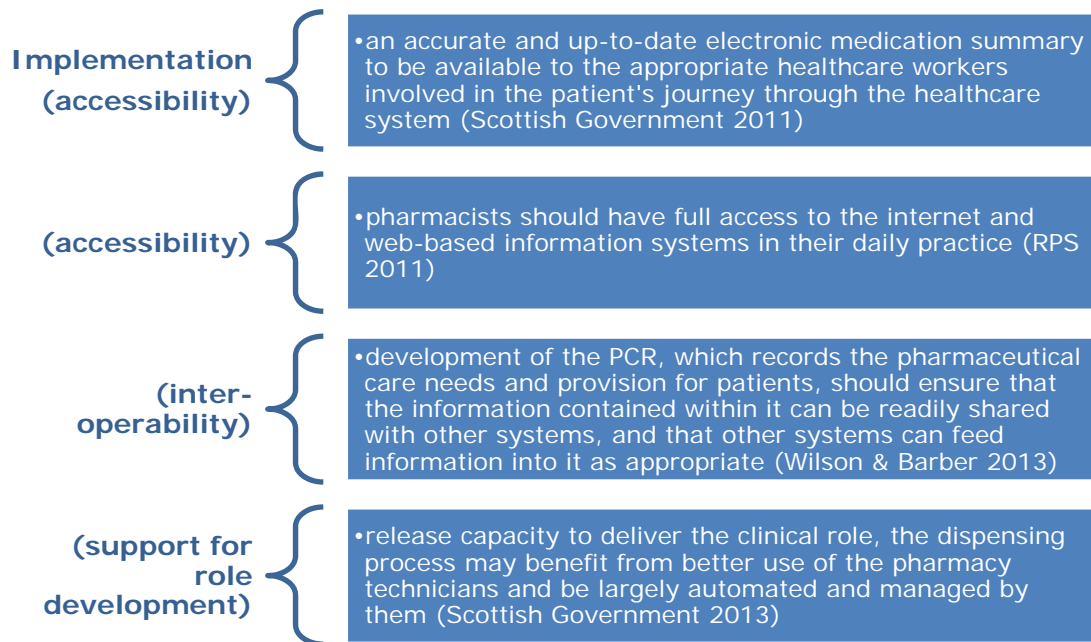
Implementation (accessibility)

•an accurate and up-to-date electronic medication summary to be available to the appropriate healthcare workers involved in the patient's journey through the healthcare system (Scottish Government 2011)

(accessibility)

•pharmacists should have full access to the internet and web-based information systems in their daily practice (RPS 2011)

(interoperability)

•development of the PCR, which records the pharmaceutical care needs and provision for patients, should ensure that the information contained within it can be readily shared with other systems, and that other systems can feed information into it as appropriate (Wilson & Barber 2013)

(support for role development)

•release capacity to deliver the clinical role, the dispensing process may benefit from better use of the pharmacy technicians and be largely automated and managed by them (Scottish Government 2013)